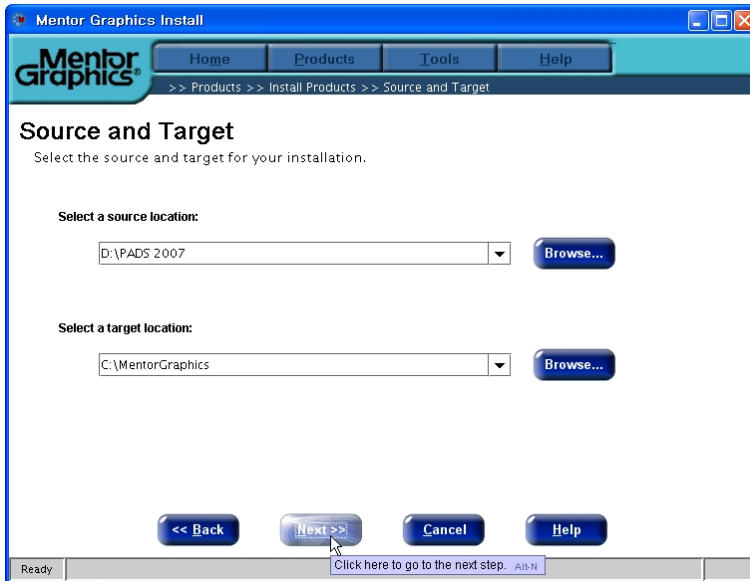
Mentor Graphics Install

Mentor Graphics®

Home | Products | Tools | Help

>> Products >> Install Products >> Source and Target

Source and Target

Select the source and target for your installation.

Select a source location:

D:\PADS 2007

Browse...

Select a target location:

C:\MentorGraphics

Browse...

<< Back | Next >> | Cancel | Help

Click here to go to the next step. Alt-N

Ready